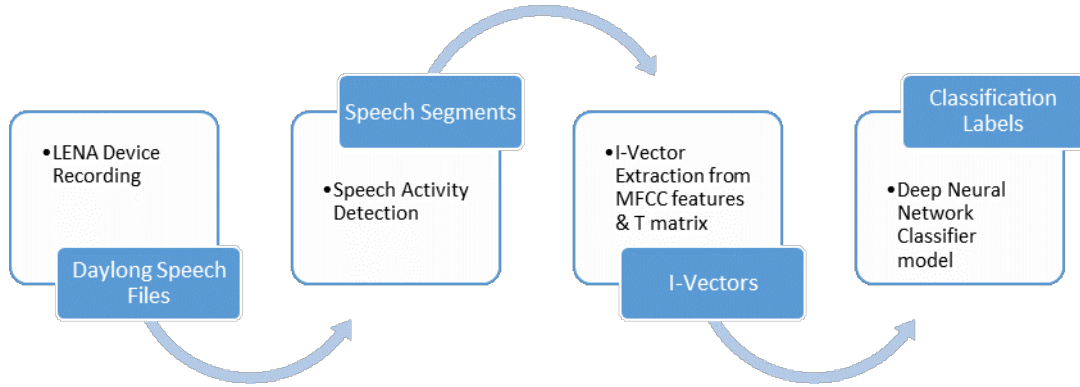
•LENA Device Recording

Daylong Speech Files

Speech Segments

•Speech Activity Detection

•I-Vector Extraction from MFCC features & T matrix

I-Vectors

Classification Labels

•Deep Neural Network Classifier model